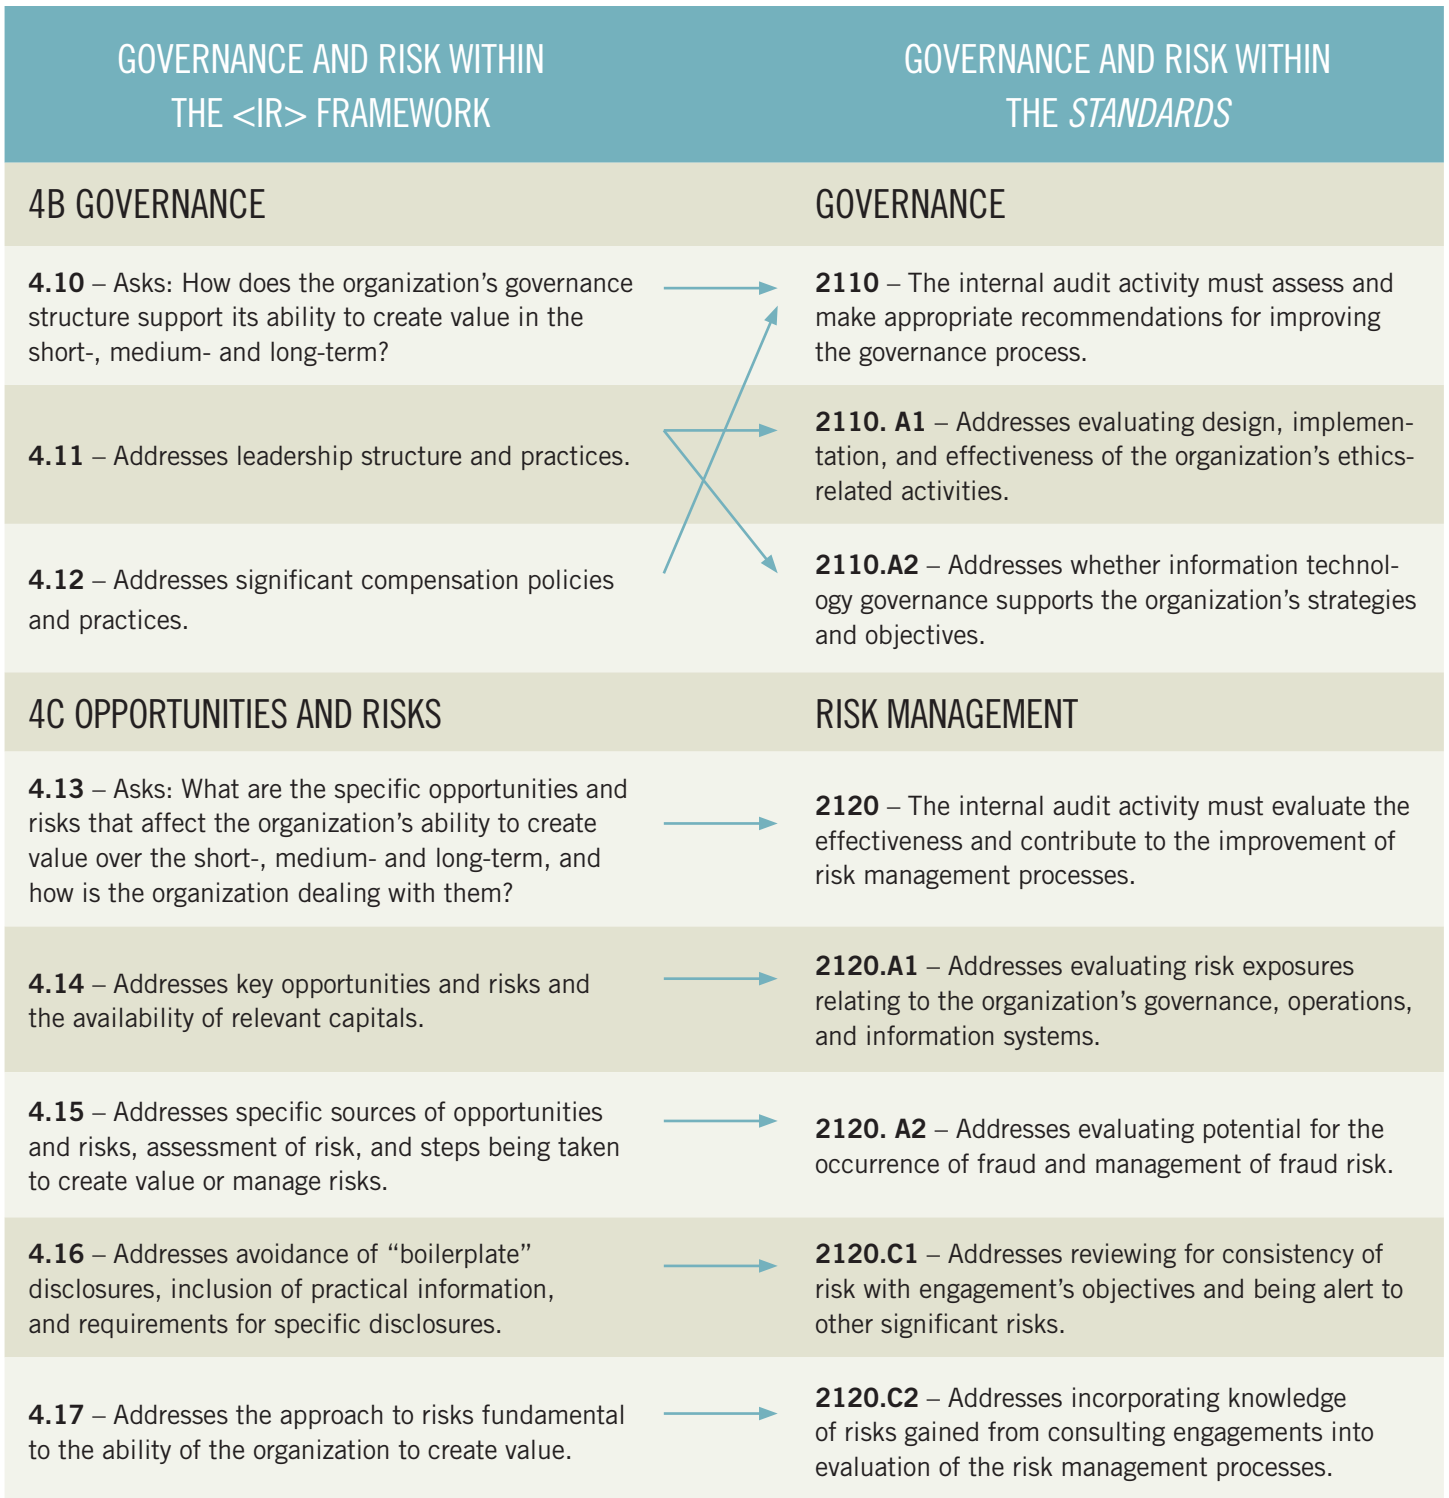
| GOVERNANCE AND RISK WITHIN THE <IR> FRAMEWORK | GOVERNANCE AND RISK WITHIN THE *STANDARDS* |
|---|---|
| 4B GOVERNANCE | GOVERNANCE |
| **4.10** – Asks: How does the organization's governance structure support its ability to create value in the short-, medium- and long-term? | **2110** – The internal audit activity must assess and make appropriate recommendations for improving the governance process. |
| **4.11** – Addresses leadership structure and practices. | **2110. A1** – Addresses evaluating design, implementation, and effectiveness of the organization's ethics-related activities. |
| **4.12** – Addresses significant compensation policies and practices. | **2110.A2** – Addresses whether information technology governance supports the organization's strategies and objectives. |
| 4C OPPORTUNITIES AND RISKS | RISK MANAGEMENT |
| **4.13** – Asks: What are the specific opportunities and risks that affect the organization's ability to create value over the short-, medium- and long-term, and how is the organization dealing with them? | **2120** – The internal audit activity must evaluate the effectiveness and contribute to the improvement of risk management processes. |
| **4.14** – Addresses key opportunities and risks and the availability of relevant capitals. | **2120.A1** – Addresses evaluating risk exposures relating to the organization's governance, operations, and information systems. |
| **4.15** – Addresses specific sources of opportunities and risks, assessment of risk, and steps being taken to create value or manage risks. | **2120. A2** – Addresses evaluating potential for the occurrence of fraud and management of fraud risk. |
| **4.16** – Addresses avoidance of "boilerplate" disclosures, inclusion of practical information, and requirements for specific disclosures. | **2120.C1** – Addresses reviewing for consistency of risk with engagement's objectives and being alert to other significant risks. |
| **4.17** – Addresses the approach to risks fundamental to the ability of the organization to create value. | **2120.C2** – Addresses incorporating knowledge of risks gained from consulting engagements into evaluation of the risk management processes. |